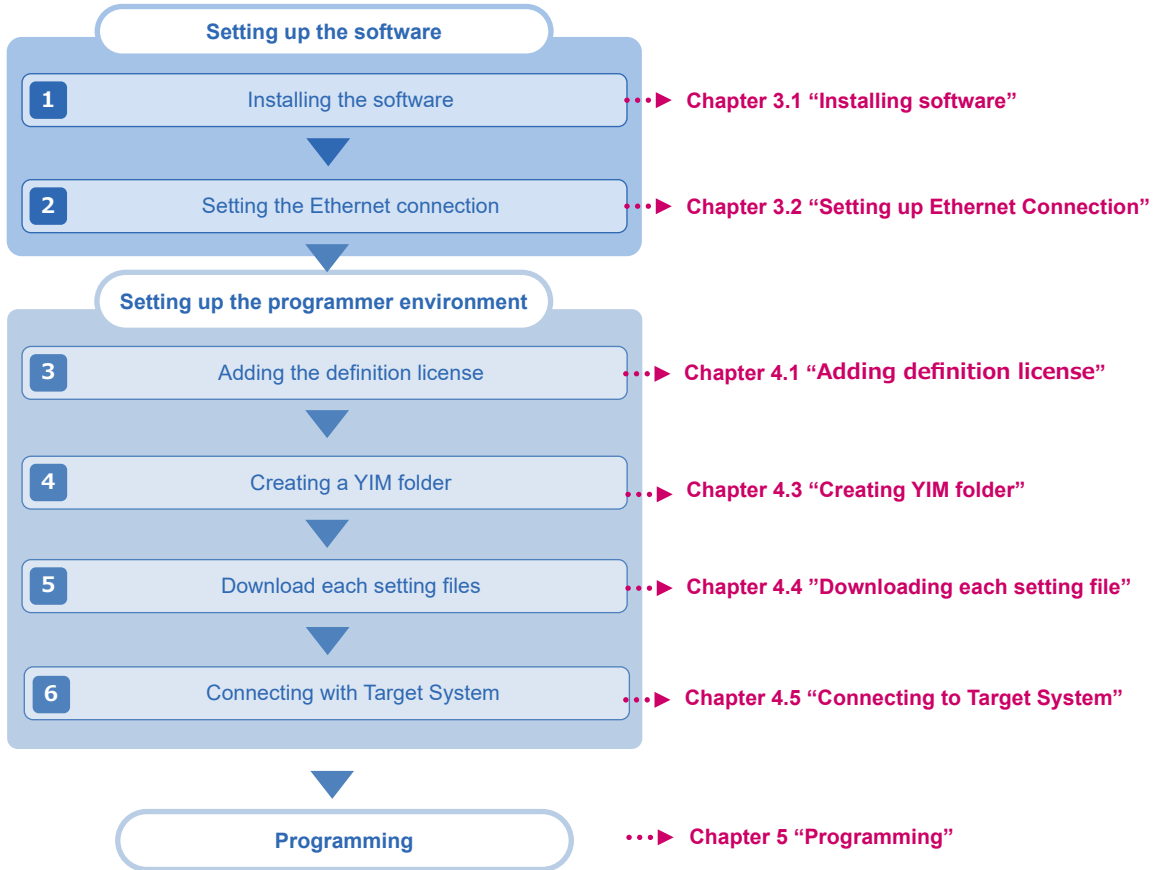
Setting up the software

1 Installing the software

Chapter 3.1 “Installing software”

2 Setting the Ethernet connection

Chapter 3.2 “Setting up Ethernet Connection”

Setting up the programmer environment

3 Adding the definition license

Chapter 4.1 “Adding definition license”

4 Creating a YIM folder

Chapter 4.3 “Creating YIM folder”

5 Download each setting files

Chapter 4.4 ”Downloading each setting file”

6 Connecting with Target System

Chapter 4.5 “Connecting to Target System”

Programming

Chapter 5 “Programming”